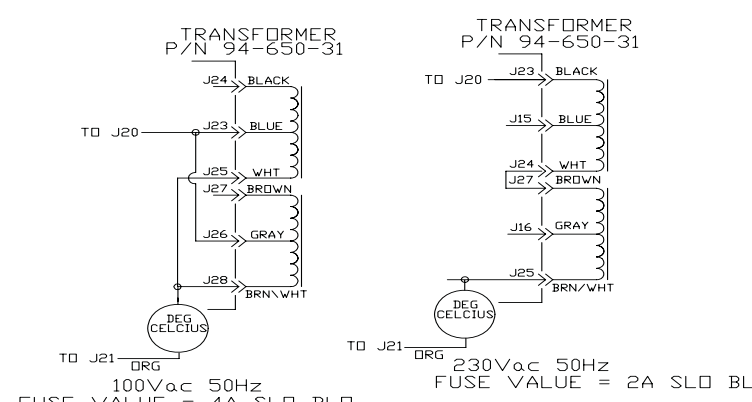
TRANSFORMER
P/N 94-650-31

J24 BLACK
TO J20
J23 BLUE
J25 WHT
J27 BROWN
J26 GRAY
J28 BRN\WHT
DEG CELCIUS
TO J21 ORG
100Vac 50Hz
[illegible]

TRANSFORMER
P/N 94-650-31

TO J20
J23 BLACK
J15 BLUE
J24 WHT
J27 BROWN
J16 GRAY
J25 BRN/WHT
DEG CELCIUS
TO J21 ORG
230Vac 50Hz
FUSE VALUE = 2A SLO BL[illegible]